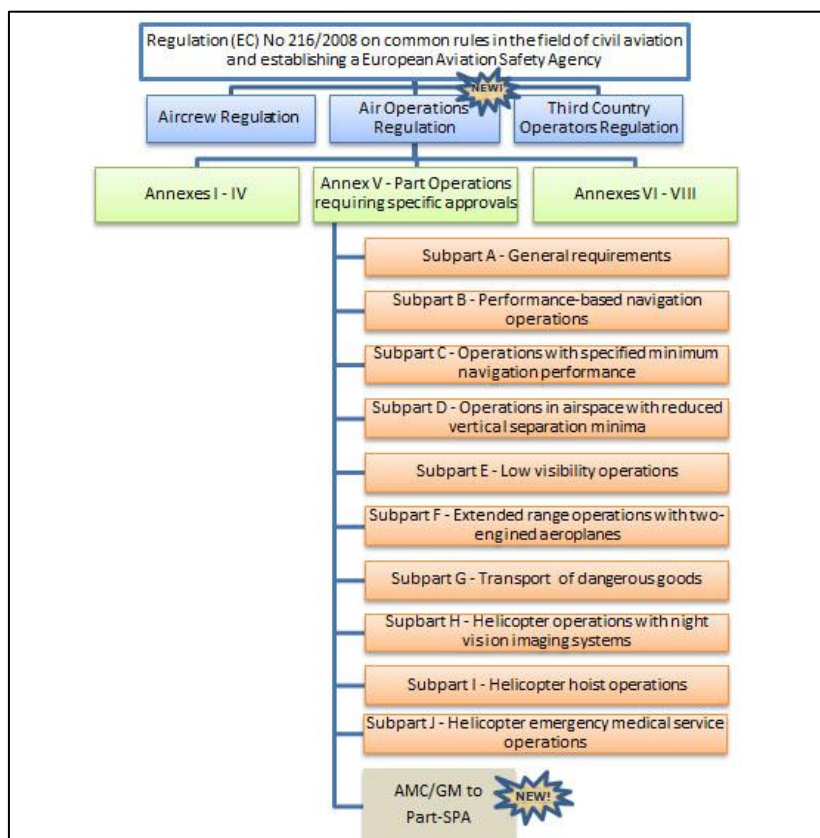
Regulation (EC) No 216/2008 on common rules in the field of civil aviation and establishing a European Aviation Safety Agency

Aircrew Regulation

Air Operations Regulation

NEW!

Third Country Operators Regulation

Annexes I - IV

Annex V - Part Operations requiring specific approvals

Annexes VI - VIII

Subpart A - General requirements

Subpart B - Performance-based navigation operations

Subpart C - Operations with specified minimum navigation performance

Subpart D - Operations in airspace with reduced vertical separation minima

Subpart E - Low visibility operations

Subpart F - Extended range operations with two-engined aeroplanes

Subpart G - Transport of dangerous goods

Supbart H - Helicopter operations with night vision imaging systems

Subpart I - Helicopter hoist operations

Subpart J - Helicopter emergency medical service operations

AMC/GM to Part-SPA

NEW!